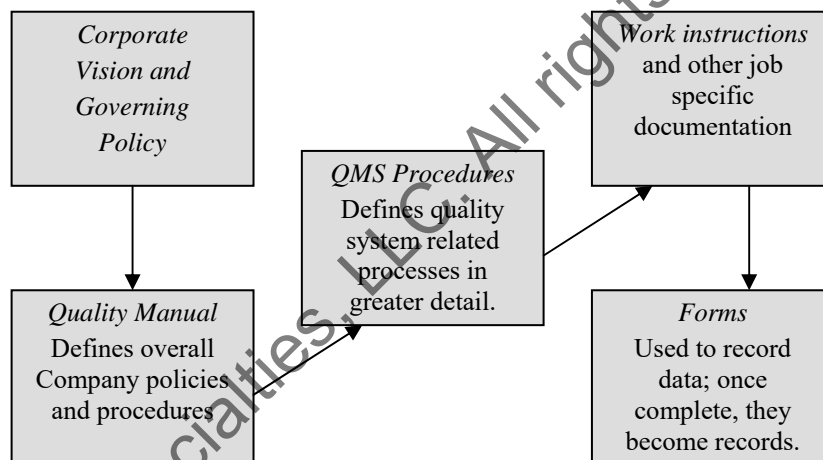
Corporate Vision and Governing Policy

Quality Manual
Defines overall Company policies and procedures

QMS Procedures
Defines quality system related processes in greater detail.

Work instructions and other job specific documentation

Forms
Used to record data; once complete, they become records.

ciaties, LLC. All rights